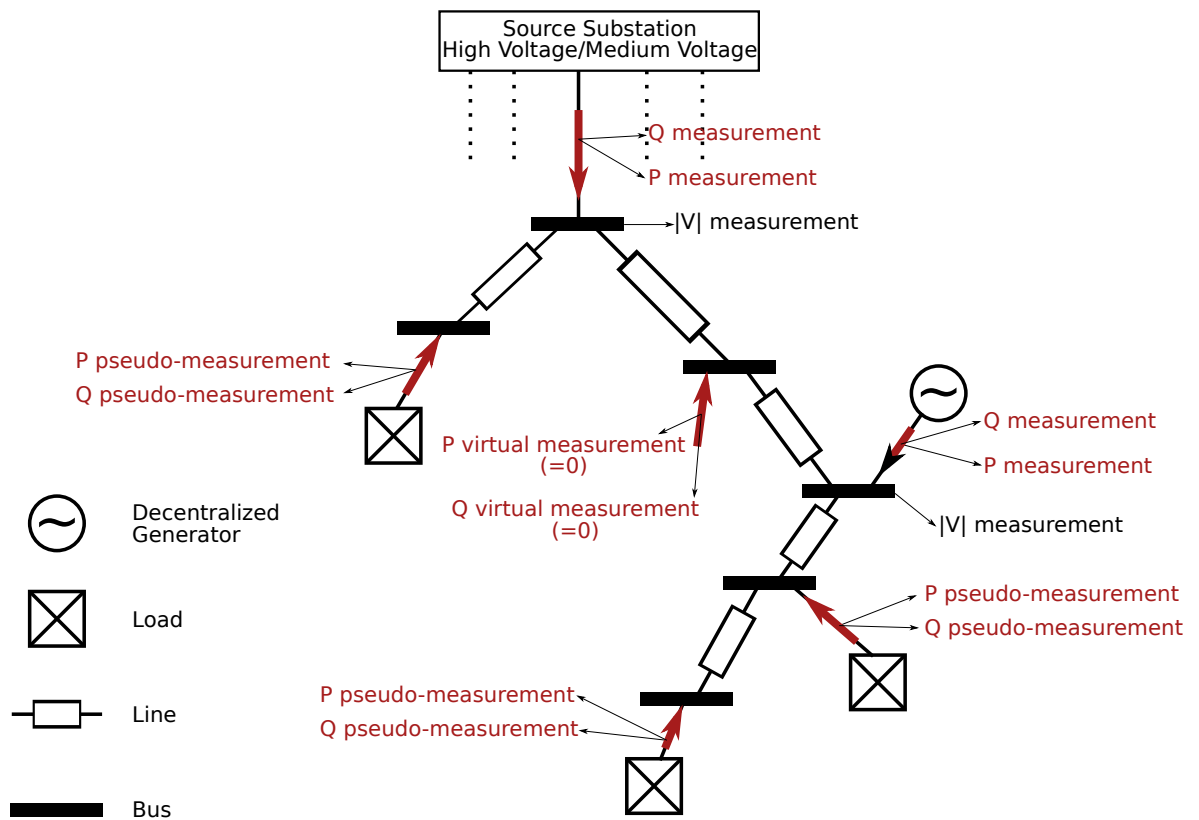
Source Substation
High Voltage/Medium Voltage

Q measurement
P measurement
|V| measurement

P pseudo-measurement
Q pseudo-measurement

P virtual measurement
(=0)
Q virtual measurement
(=0)

Q measurement
P measurement
|V| measurement

P pseudo-measurement
Q pseudo-measurement

P pseudo-measurement
Q pseudo-measurement

Decentralized Generator

Load

Line

Bus